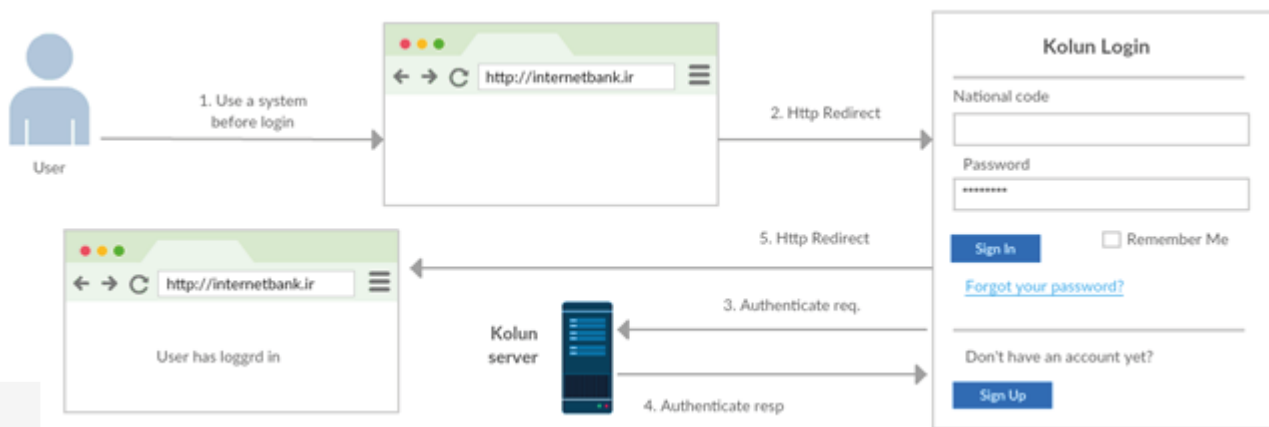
User

1. Use a system before login

http://internetbank.ir

2. Http Redirect

Kolun Login

National code

Password

•••••••••

Sign In

Remember Me

Forgot your password?

Don't have an account yet?

Sign Up

5. Http Redirect

http://internetbank.ir

User has loggrd in

Kolun server

3. Authenticate req.

4. Authenticate resp